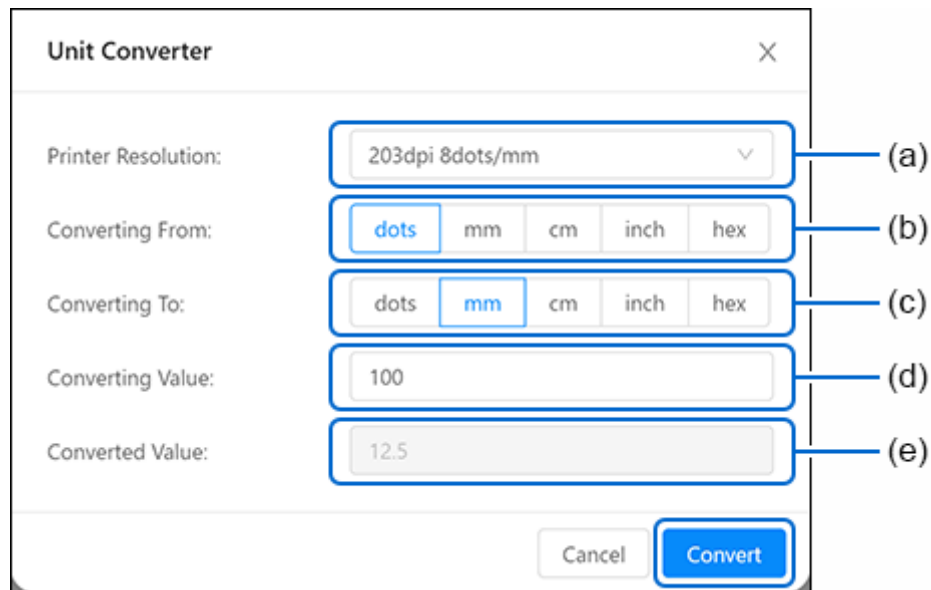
Unit Converter

X

Printer Resolution: 203dpi 8dots/mm (a)

Converting From: dots mm cm inch hex (b)

Converting To: dots mm cm inch hex (c)

Converting Value: 100 (d)

Converted Value: 12.5 (e)

Cancel Convert